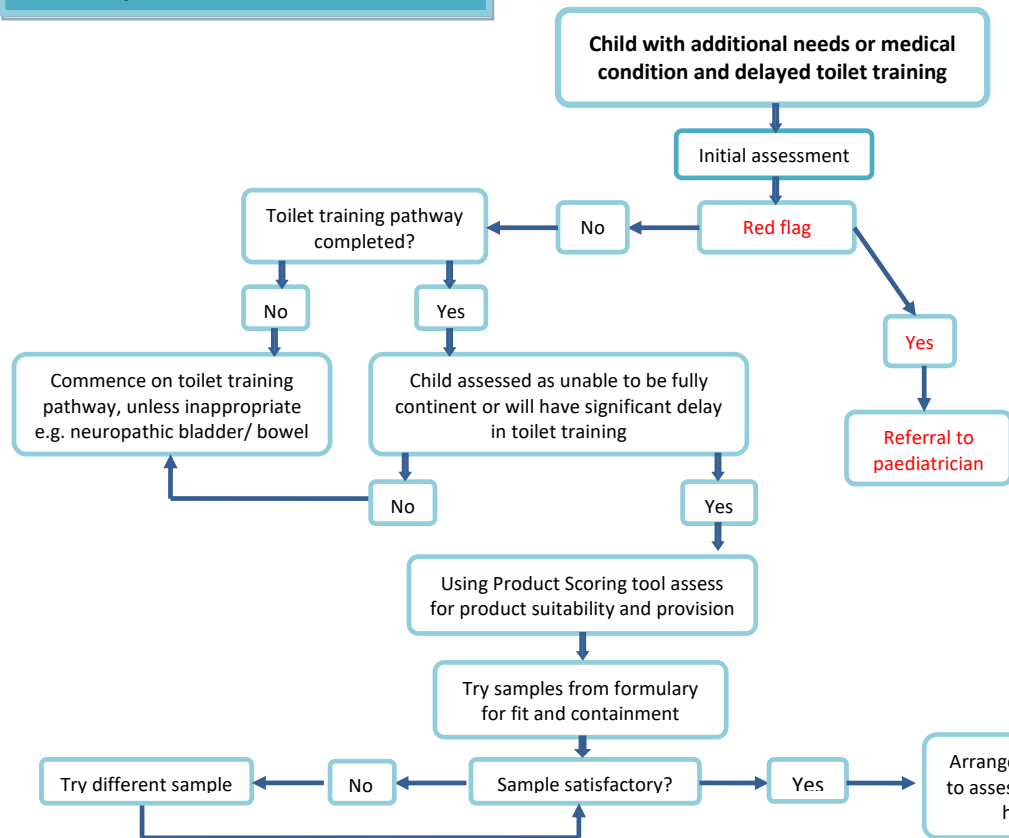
Child with additional needs or medical condition and delayed toilet training

Initial assessment

Red flag

No

Toilet training pathway completed?

Yes

Referral to paediatrician

No

Yes

Commence on toilet training pathway, unless inappropriate e.g. neuropathic bladder/ bowel

Child assessed as unable to be fully continent or will have significant delay in toilet training

No

Yes

Using Product Scoring tool assess for product suitability and provision

Try samples from formulary for fit and containment

Try different sample

No

Sample satisfactory?

Yes

Arrang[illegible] to asse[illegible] h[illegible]